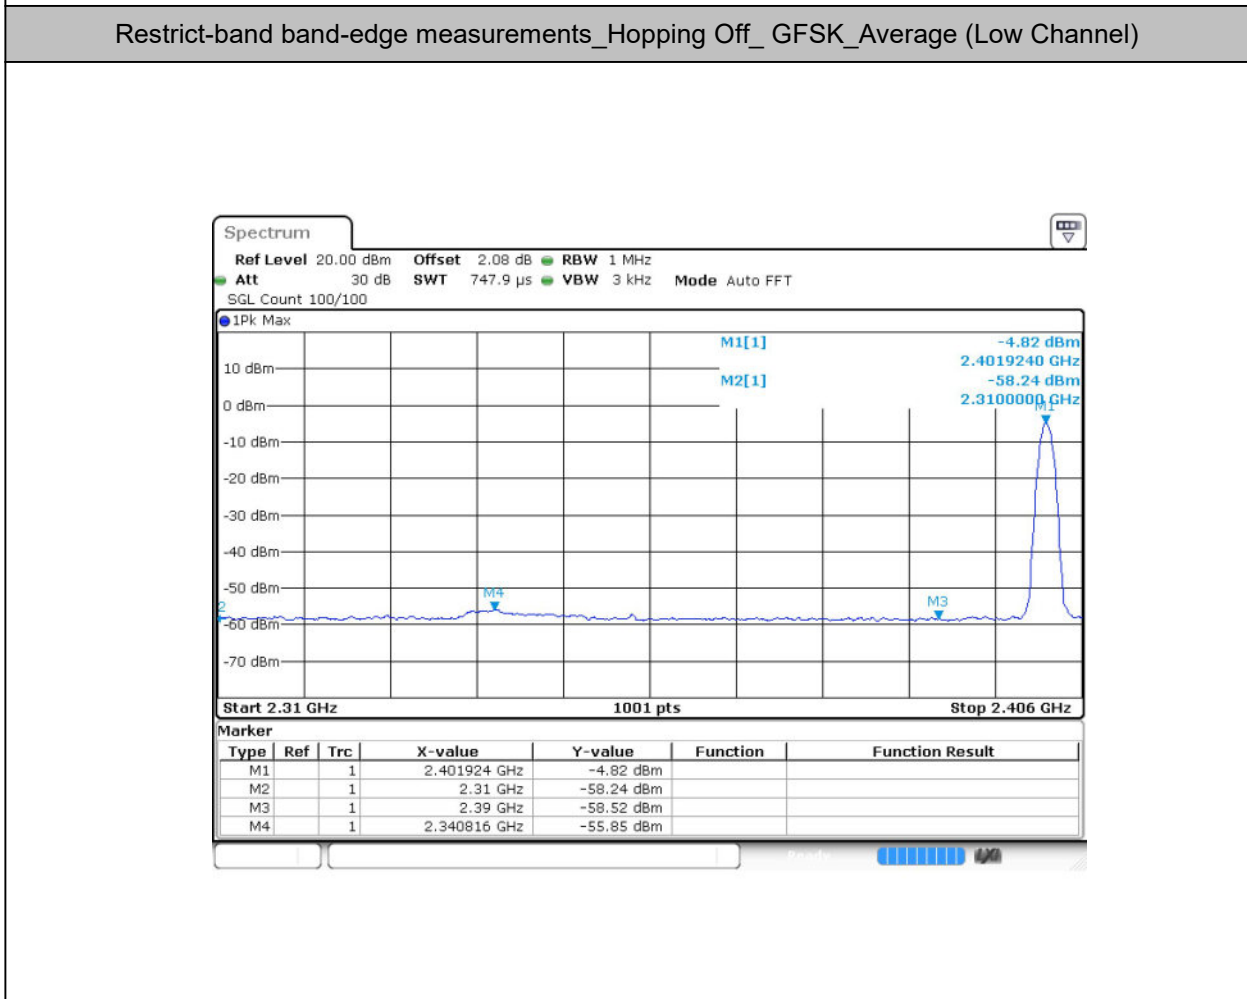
Restrict-band band-edge measurements_Hopping Off_ GFSK_Average (Low Channel)

Spectrum

Ref Level 20.00 dBm Offset 2.08 dB RBW 1 MHz
Att 30 dB SWT 747.9 µs VBW 3 kHz Mode Auto FFT
SGL Count 100/100

1Pk Max

M1[1] -4.82 dBm
2.4019240 GHz
M2[1] -58.24 dBm
2.3100000 GHz

10 dBm
0 dBm
-10 dBm
-20 dBm
-30 dBm
-40 dBm
-50 dBm
-60 dBm
-70 dBm

M1
M2
M3
M4

Start 2.31 GHz 1001 pts Stop 2.406 GHz

Marker

| Type | Ref | Trc | X-value | Y-value | Function | Function Result |
|---|---|---|---|---|---|---|
| M1 | | 1 | 2.401924 GHz | -4.82 dBm | | |
| M2 | | 1 | 2.31 GHz | -58.24 dBm | | |
| M3 | | 1 | 2.39 GHz | -58.52 dBm | | |
| M4 | | 1 | 2.340816 GHz | -55.85 dBm | | |

Ready